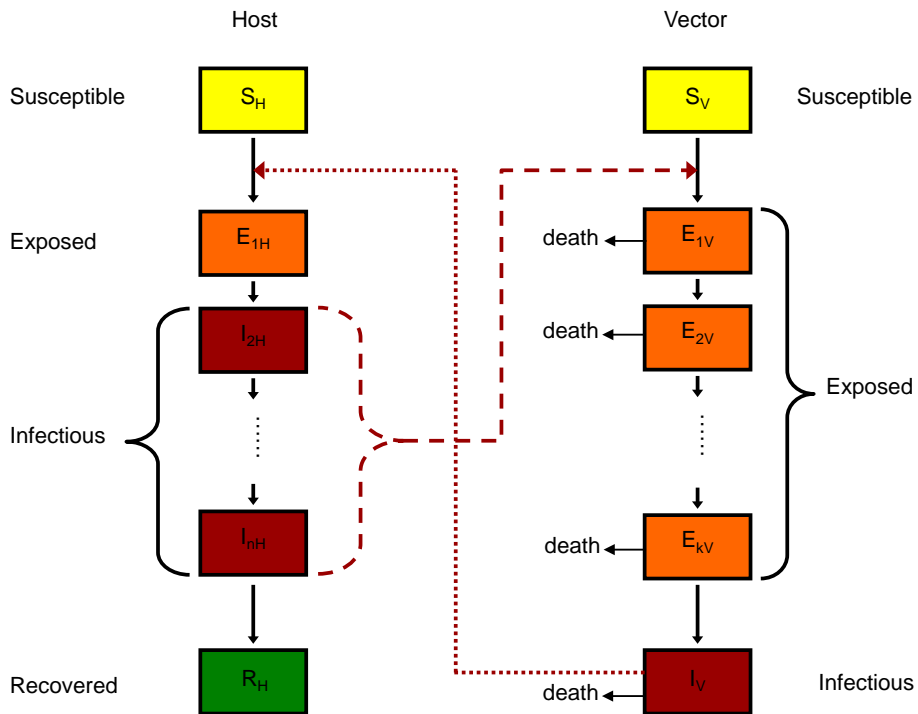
Host

Vector

Susceptible

$S_H$

$S_V$

Susceptible

Exposed

$E_{1H}$

death

$E_{1V}$

$I_{2H}$

death

$E_{2V}$

Infectious

Exposed

$I_{nH}$

death

$E_{kV}$

Recovered

$R_H$

death

$I_V$

Infectious